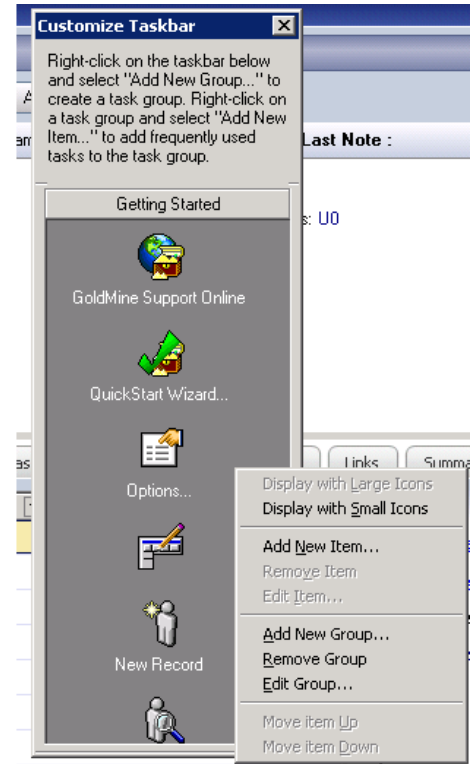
Customize Taskbar

Right-click on the taskbar below and select "Add New Group..." to create a task group. Right-click on a task group and select "Add New Item..." to add frequently used tasks to the task group.

Last Note :

s: U0

Getting Started

GoldMine Support Online

QuickStart Wizard...

Options...

New Record

Links

Summa

Display with Large Icons
Display with Small Icons
Add New Item...
Remove Item
Edit Item...
Add New Group...
Remove Group
Edit Group...
Move item Up
Move item Down